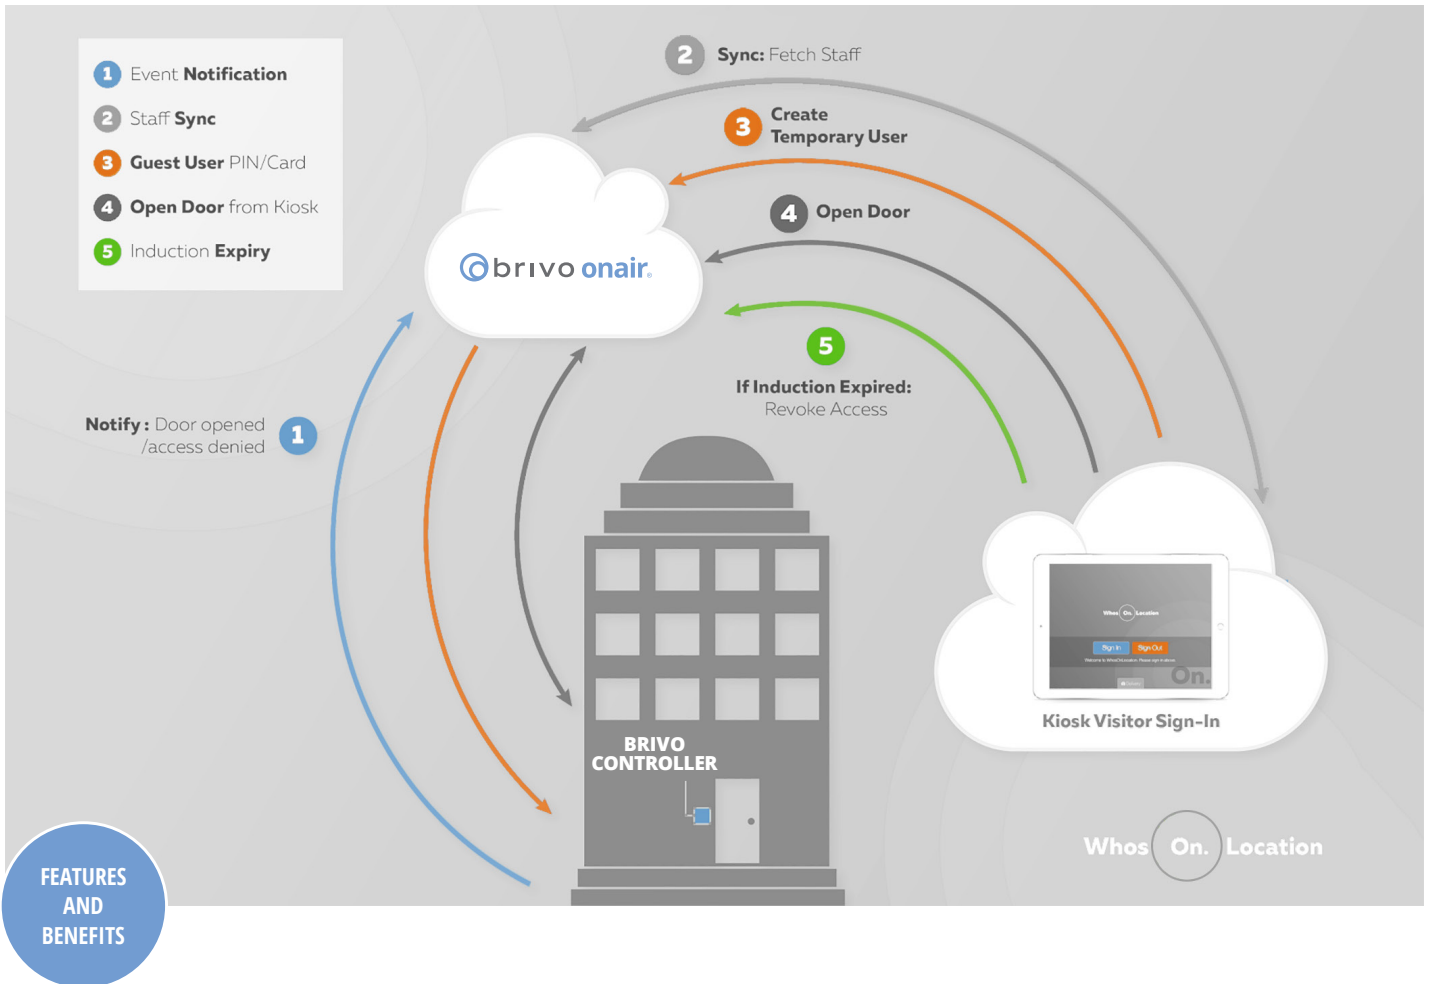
1 Event Notification

2 Staff Sync

3 Guest User PIN/Card

4 Open Door from Kiosk

5 Induction Expiry

2 Sync: Fetch Staff

3 Create Temporary User

4 Open Door

brivo onair

5 If Induction Expired: Revoke Access

Notify: Door opened /access denied 1

BRIVO CONTROLLER

Whos On. Location

Sign In Sign Out

On.

Kiosk Visitor Sign-In

Whos On. Location

FEATURES AND BENEFITS